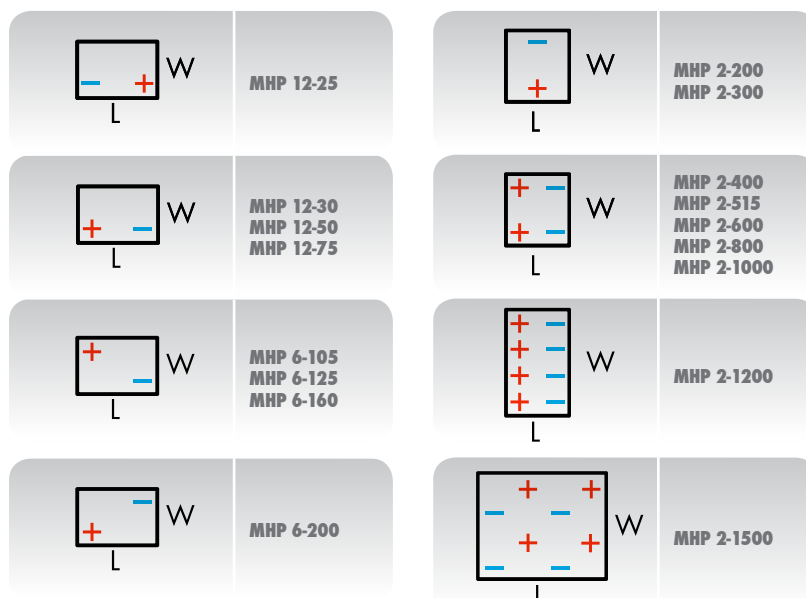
– + W
L

MHP 12-25

–
+ W
L

MHP 2-200
MHP 2-300

+ – W
L

MHP 12-30
MHP 12-50
MHP 12-75

+ –
+ – W
L

MHP 2-400
MHP 2-515
MHP 2-600
MHP 2-800
MHP 2-1000

+
– W
L

MHP 6-105
MHP 6-125
MHP 6-160

+ –
+ –
+ –
+ – W
L

MHP 2-1200

–
+ W
L

MHP 6-200

+ +
– –
+ +
– – W
L

MHP 2-1500